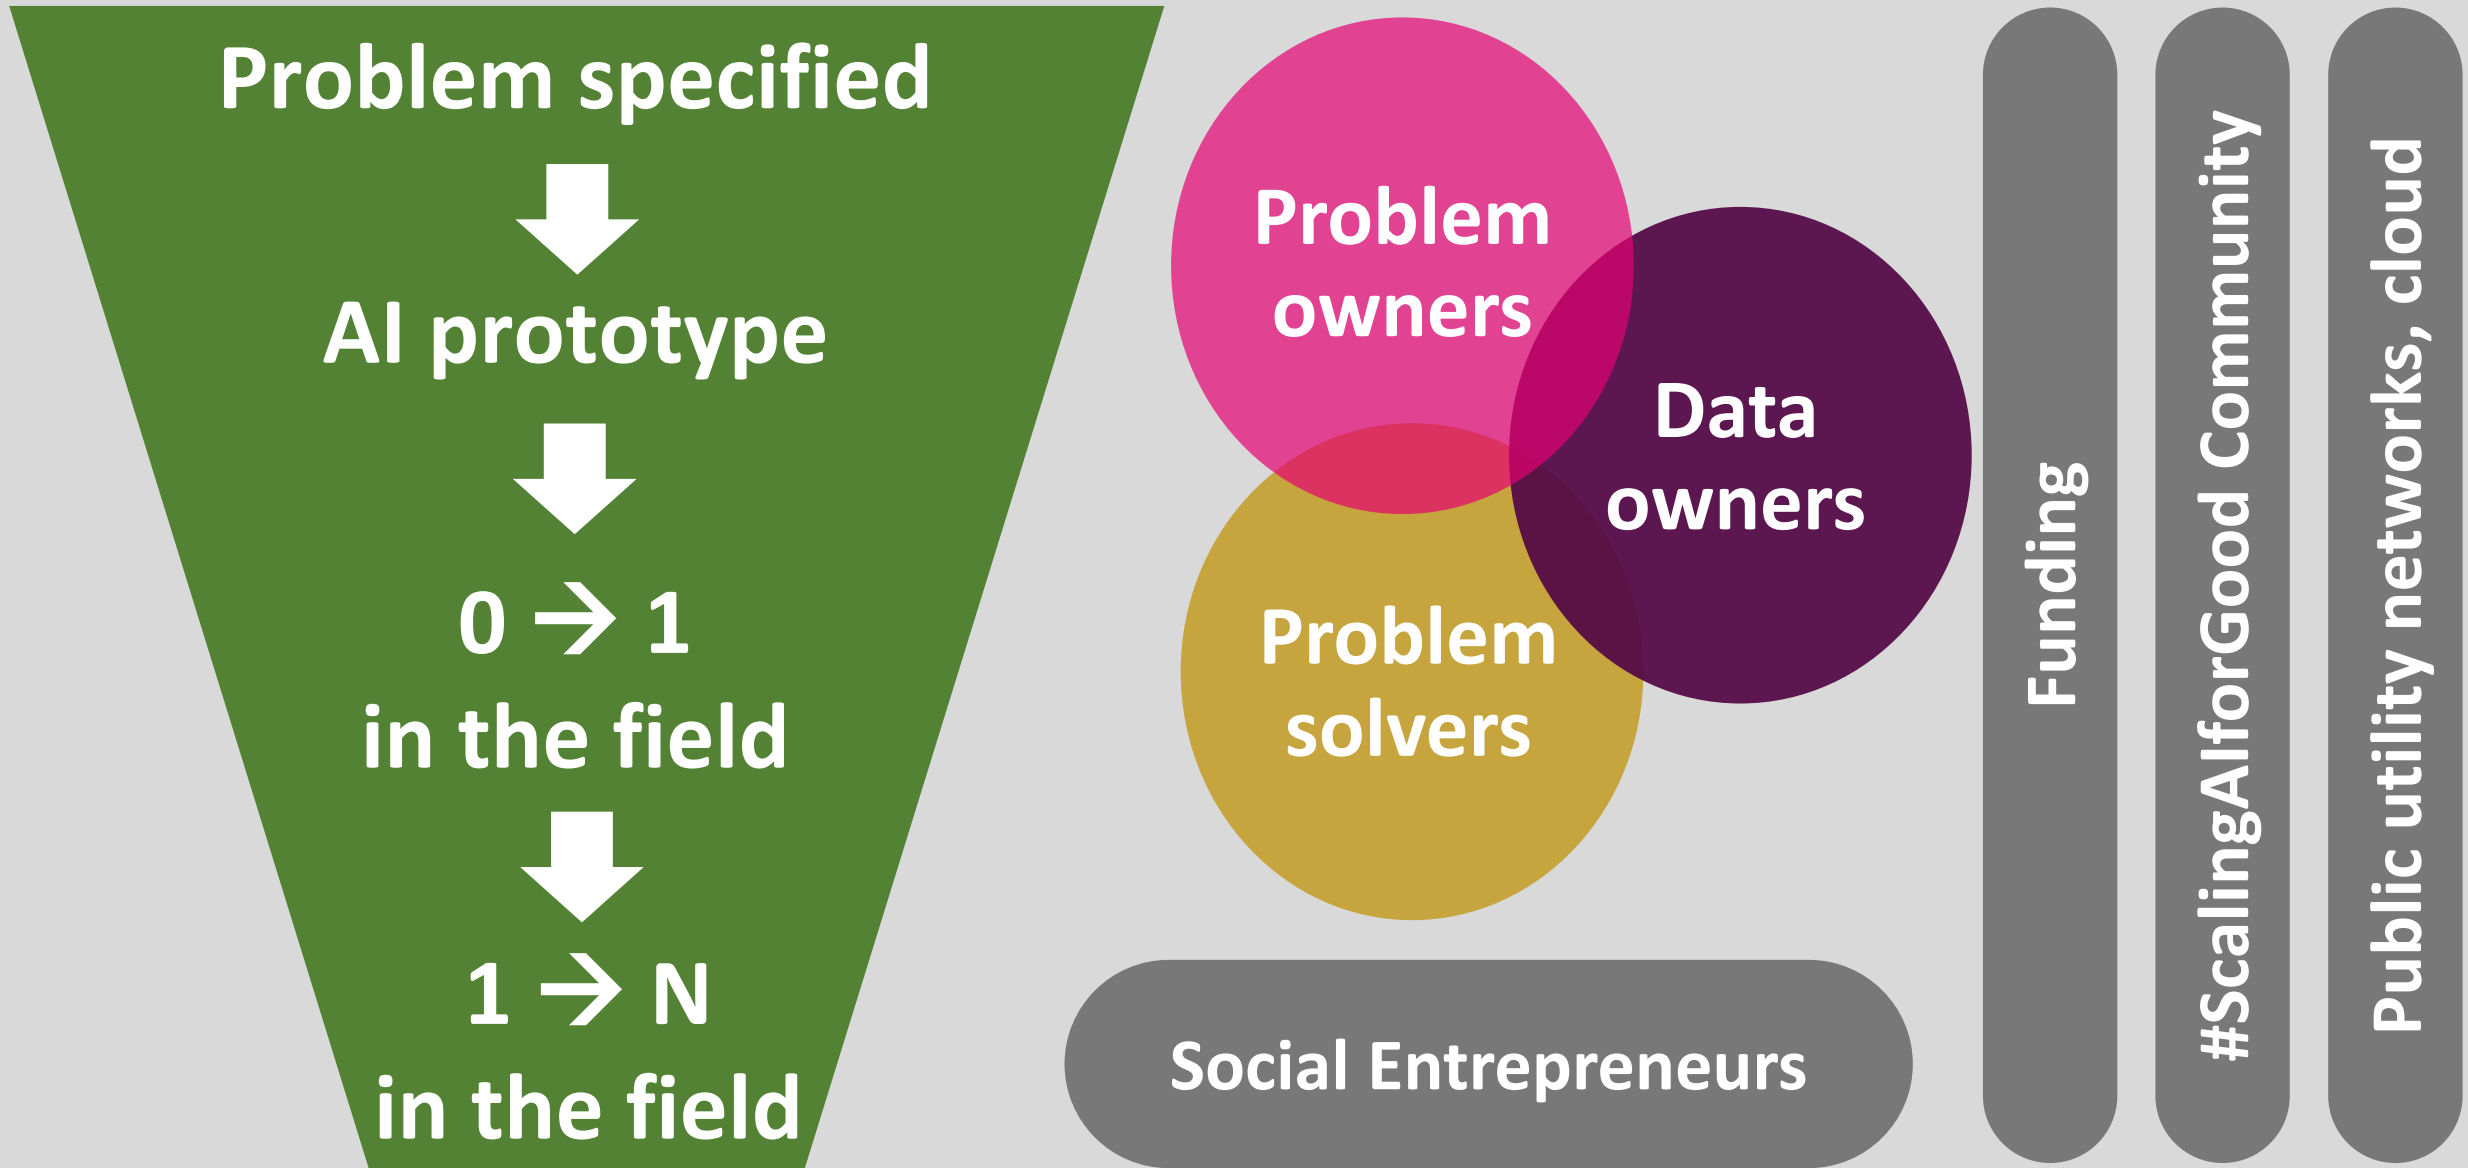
Problem specified

AI prototype

0 → 1
in the field

1 → N
in the field

Problem owners

Data owners

Problem solvers

Social Entrepreneurs

Funding

#ScalingAIforGood Community

Public utility networks, cloud